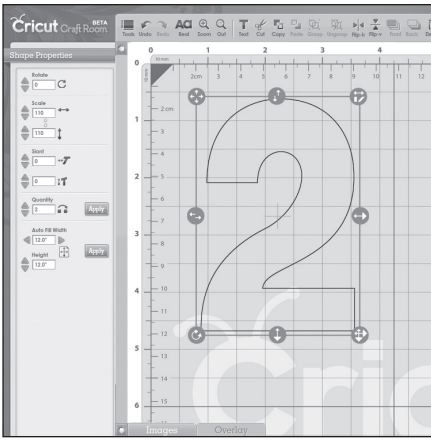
Cricut Craft Room BETA

Tools Undo Redo Bead Zoom Out Text Cut Copy Paste Group Ungroup Flip h Flip v Front Back

Shape Properties

Rotate
0

Scale
110
110

Slant
0
0

Quantity
0
Apply

Auto Fill Width
12.0"

Height
12.0"
Apply

0 1 2 3 4
2cm 3 4 5 6 7 8 9 10 11 12

1 2 3 4 5 6
2 cm 3 4 5 6 7 8 9 10 11 12 13 14 15

Images Overlay